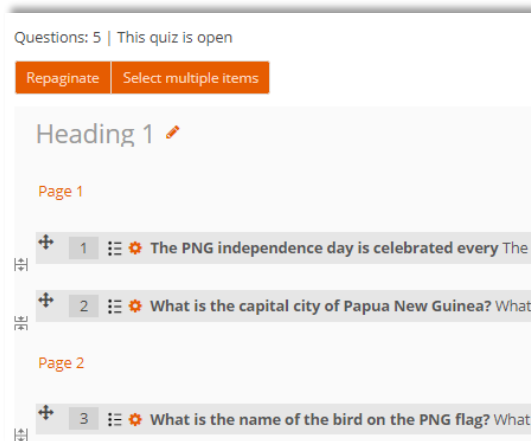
Questions: 5 | This quiz is open

Repaginate Select multiple items

Heading 1

Page 1

1 The PNG independence day is celebrated every The

2 What is the capital city of Papua New Guinea? What

Page 2

3 What is the name of the bird on the PNG flag? What